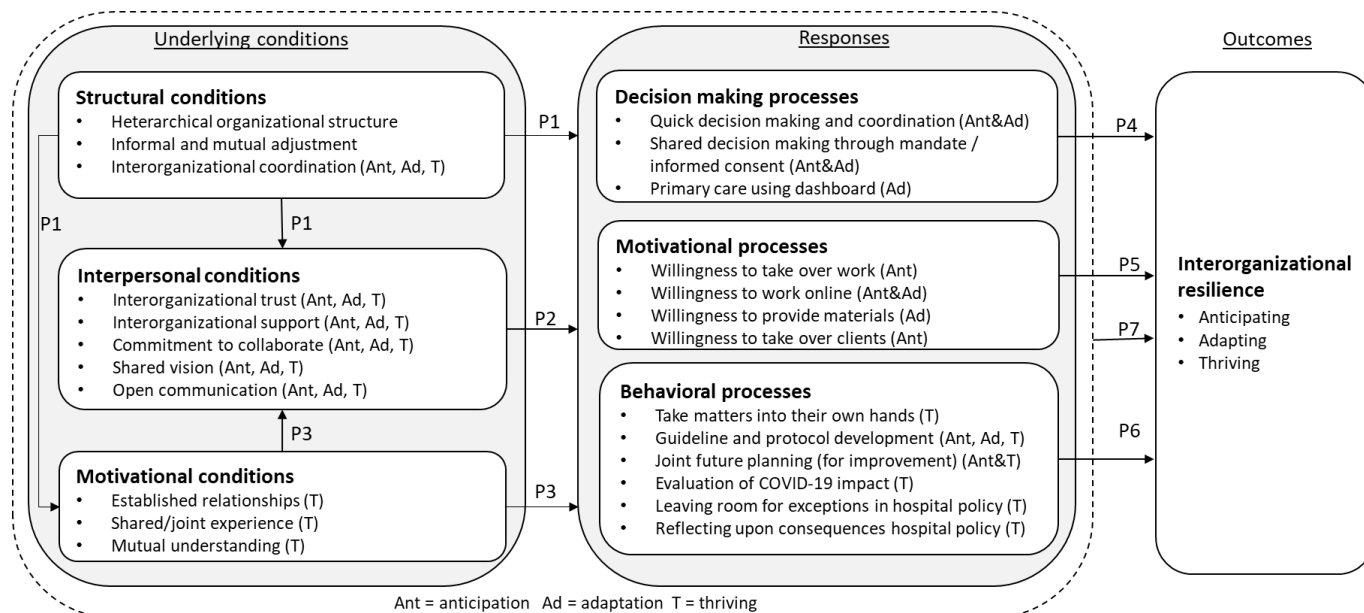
Underlying conditions

Structural conditions
- Heterarchical organizational structure
- Informal and mutual adjustment
- Interorganizational coordination (Ant, Ad, T)

P1

P1

Interpersonal conditions
- Interorganizational trust (Ant, Ad, T)
- Interorganizational support (Ant, Ad, T)
- Commitment to collaborate (Ant, Ad, T)
- Shared vision (Ant, Ad, T)
- Open communication (Ant, Ad, T)

P3

Motivational conditions
- Established relationships (T)
- Shared/joint experience (T)
- Mutual understanding (T)

P1

P2

P3

Responses

Decision making processes
- Quick decision making and coordination (Ant&Ad)
- Shared decision making through mandate / informed consent (Ant&Ad)
- Primary care using dashboard (Ad)

Motivational processes
- Willingness to take over work (Ant)
- Willingness to work online (Ant&Ad)
- Willingness to provide materials (Ad)
- Willingness to take over clients (Ant)

Behavioral processes
- Take matters into their own hands (T)
- Guideline and protocol development (Ant, Ad, T)
- Joint future planning (for improvement) (Ant&T)
- Evaluation of COVID-19 impact (T)
- Leaving room for exceptions in hospital policy (T)
- Reflecting upon consequences hospital policy (T)

P4

P5

P7

P6

Outcomes

Interorganizational resilience
- Anticipating
- Adapting
- Thriving

Ant = anticipation Ad = adaptation T = thriving